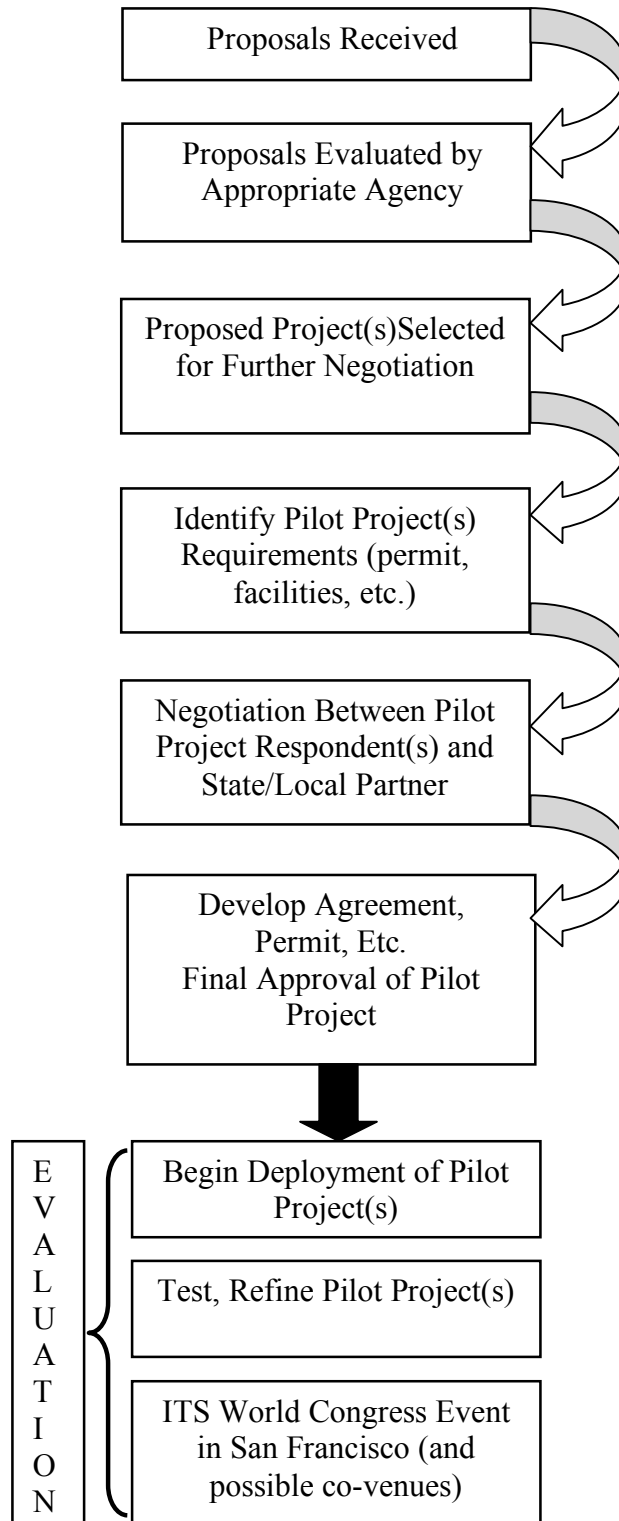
Proposals Received

Proposals Evaluated by Appropriate Agency

Proposed Project(s)Selected for Further Negotiation

Identify Pilot Project(s) Requirements (permit, facilities, etc.)

Negotiation Between Pilot Project Respondent(s) and State/Local Partner

Develop Agreement, Permit, Etc. Final Approval of Pilot Project

E
V
A
L
U
A
T
I
O
N

Begin Deployment of Pilot Project(s)

Test, Refine Pilot Project(s)

ITS World Congress Event in San Francisco (and possible co-venues)